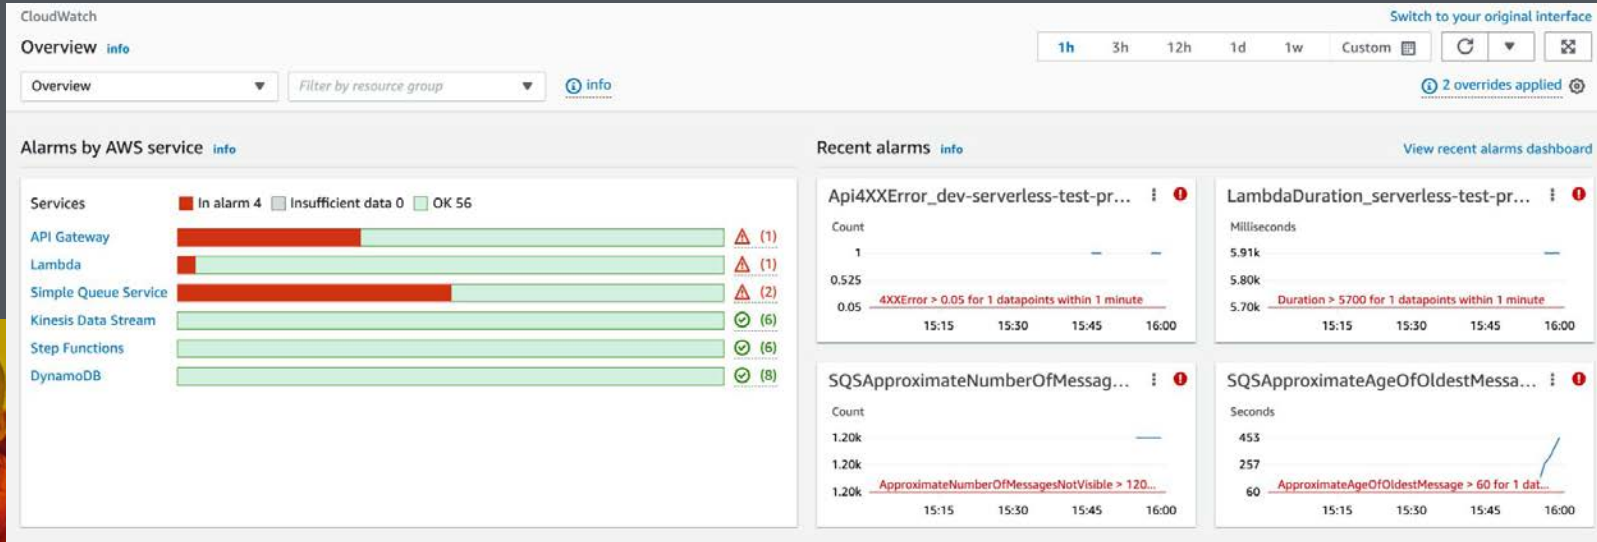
CloudWatch

Switch to your original interface

Overview info

1h 3h 12h 1d 1w Custom

Overview

Filter by resource group

info

2 overrides applied

Alarms by AWS service info

Recent alarms info

View recent alarms dashboard

Services In alarm 4 Insufficient data 0 OK 56

| Service | Status |
|---|---|
| API Gateway | (1) |
| Lambda | (1) |
| Simple Queue Service | (2) |
| Kinesis Data Stream | (6) |
| Step Functions | (6) |
| DynamoDB | (8) |

Api4XXError_dev-serverless-test-pr...

Count

1

0.525

0.05

4XXError > 0.05 for 1 datapoints within 1 minute

15:15 15:30 15:45 16:00

LambdaDuration_serverless-test-pr...

Milliseconds

5.91k

5.80k

5.70k

Duration > 5700 for 1 datapoints within 1 minute

15:15 15:30 15:45 16:00

SQSApproximateNumberOfMessag...

Count

1.20k

1.20k

1.20k

ApproximateNumberOfMessagesNotVisible > 120...

15:15 15:30 15:45 16:00

SQSApproximateAgeOfOldestMessa...

Seconds

453

257

60

ApproximateAgeOfOldestMessage > 60 for 1 dat...

15:15 15:30 15:45 16:00